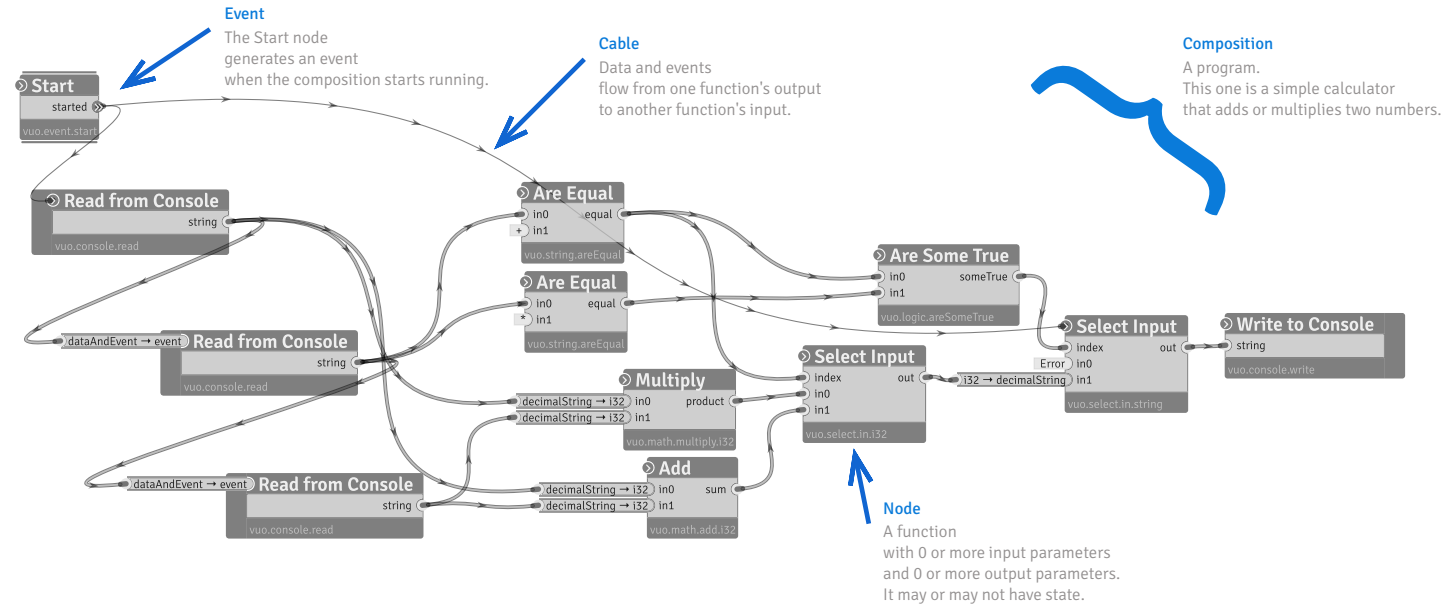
Event
The Start node generates an event when the composition starts running.

Cable
Data and events flow from one function's output to another function's input.

Composition
A program.
This one is a simple calculator that adds or multiplies two numbers.

Start
started
vuo.event.start

Read from Console
string
vuo.console.read

Are Equal
in0
+ in1
equal
vuo.string.areEqual

Are Some True
in0
in1
someTrue
vuo.logic.areSomeTrue

Are Equal
in0
* in1
equal
vuo.string.areEqual

dataAndEvent → event
Read from Console
string
vuo.console.read

Select Input
index
Error in0
in1
out
vuo.select.in.string

Write to Console
string
vuo.console.write

Multiply
decimalString → i32 in0
decimalString → i32 in1
product
vuo.math.multiply.i32

Select Input
index
in0
in1
out
vuo.select.in.i32

i32 → decimalString

dataAndEvent → event
Read from Console
string
vuo.console.read

Add
decimalString → i32 in0
decimalString → i32 in1
sum
vuo.math.add.i32

Node
A function
with 0 or more input parameters
and 0 or more output parameters.
It may or may not have state.